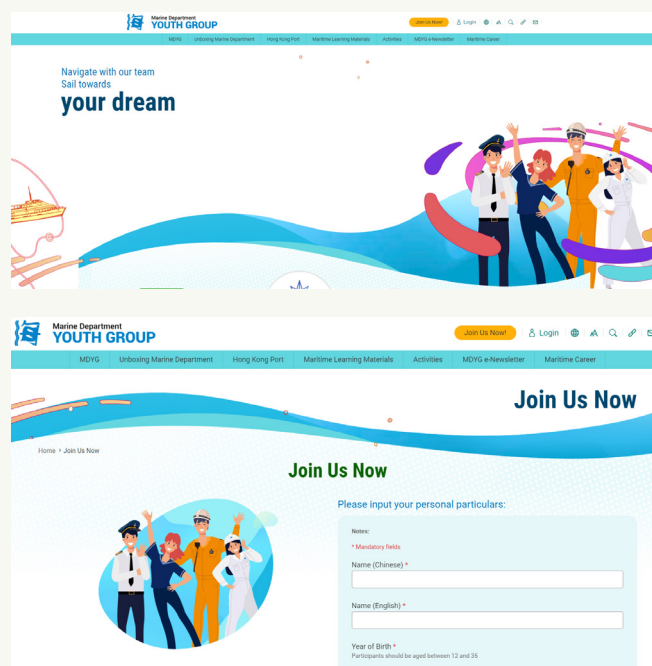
Marine Department
YOUTH GROUP

Join Us Now! Login

MDYG Unboxing Marine Department Hong Kong Port Maritime Learning Materials Activities MDYG e-Newsletter Maritime Career

Navigate with our team
Sail towards
your dream

Marine Department
YOUTH GROUP

Join Us Now! Login

MDYG Unboxing Marine Department Hong Kong Port Maritime Learning Materials Activities MDYG e-Newsletter Maritime Career

Join Us Now

Home › Join Us Now

Join Us Now

Please input your personal particulars:

Notes:

* Mandatory fields

Name (Chinese) *

Name (English) *

Year of Birth *
Participants should be aged between 12 and 35